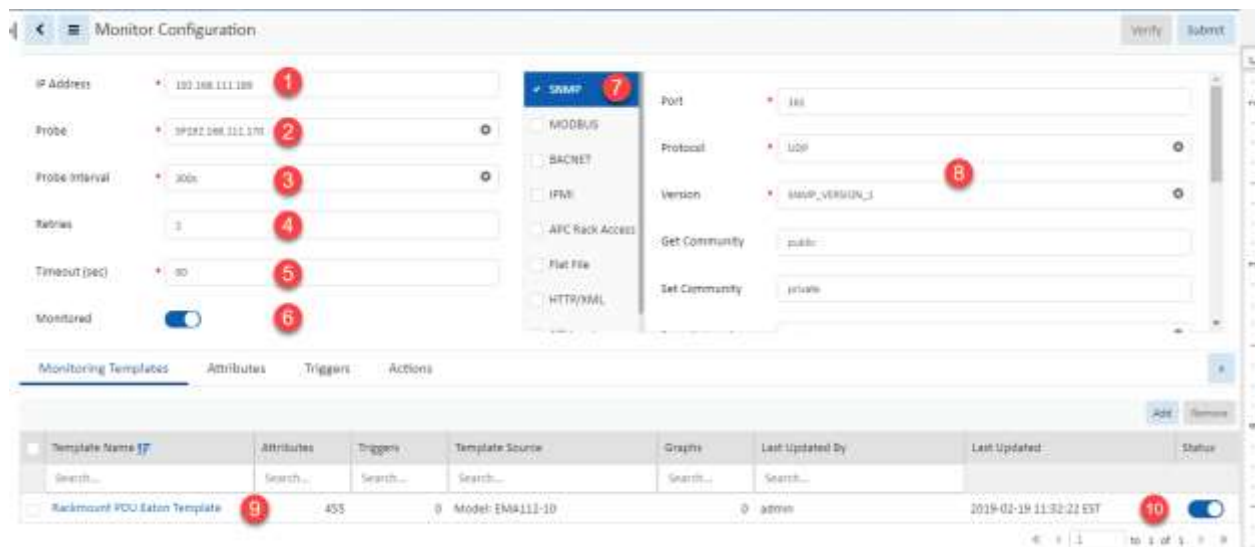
Monitor Configuration

Verify Submit

IP Address * 192.168.111.189 1

Probe * SP192.168.111.170 2

Probe Interval * 300s 3

Retries 1 4

Timeout (sec) * 60 5

Monitored 6

SNMP 7

MODBUS

BACNET

IPMI

APC Rack Access

Flat File

HTTP/XML

Port * 161

Protocol * UDP

Version * SNMP_VERSION_1 8

Get Community public

Set Community private

Monitoring Templates Attributes Triggers Actions

Add Remove

| Template Name | Attributes | Triggers | Template Source | Graphs | Last Updated By | Last Updated | Status |
|---|---|---|---|---|---|---|---|
| Search... | Search... | Search... | Search... | Search... | Search... | | |
| Rackmount PDU Eaton Template 9 | 455 | 0 | Model: EMA112-10 | 0 | admin | 2019-02-19 11:32:22 EST 10 | |

1 to 1 of 1